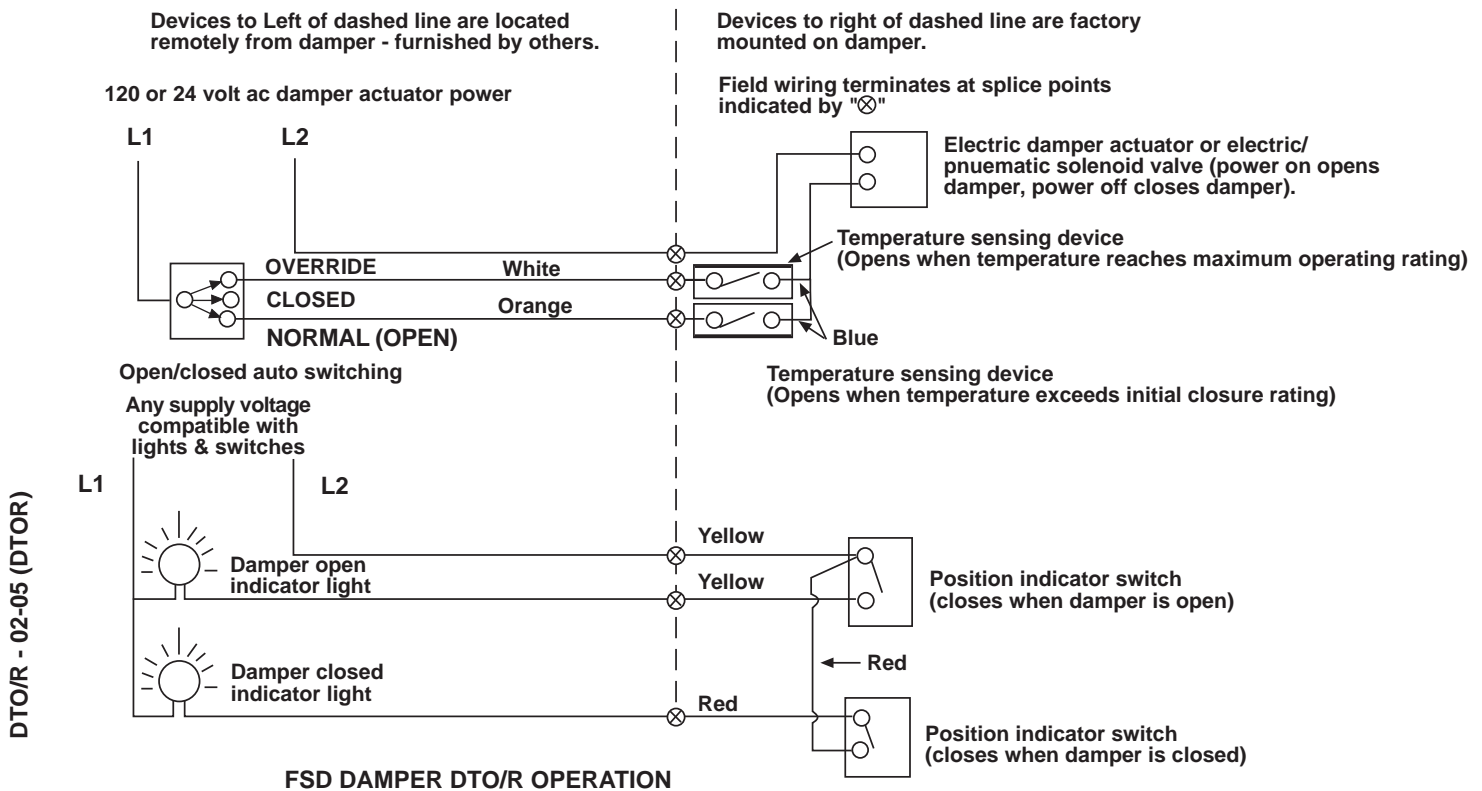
Devices to Left of dashed line are located remotely from damper - furnished by others.

Devices to right of dashed line are factory mounted on damper.

120 or 24 volt ac damper actuator power

Field wiring terminates at splice points indicated by "⊗"

L1

L2

Electric damper actuator or electric/ pnuematic solenoid valve (power on opens damper, power off closes damper).

Temperature sensing device (Opens when temperature reaches maximum operating rating)

OVERRIDE

White

CLOSED

Orange

NORMAL (OPEN)

Blue

Open/closed auto switching

Temperature sensing device (Opens when temperature exceeds initial closure rating)

Any supply voltage compatible with lights & switches

L1

L2

Yellow

Damper open indicator light

Yellow

Position indicator switch (closes when damper is open)

Red

Damper closed indicator light

Red

Position indicator switch (closes when damper is closed)

FSD DAMPER DTO/R OPERATION

DTO/R - 02-05 (DTOR)